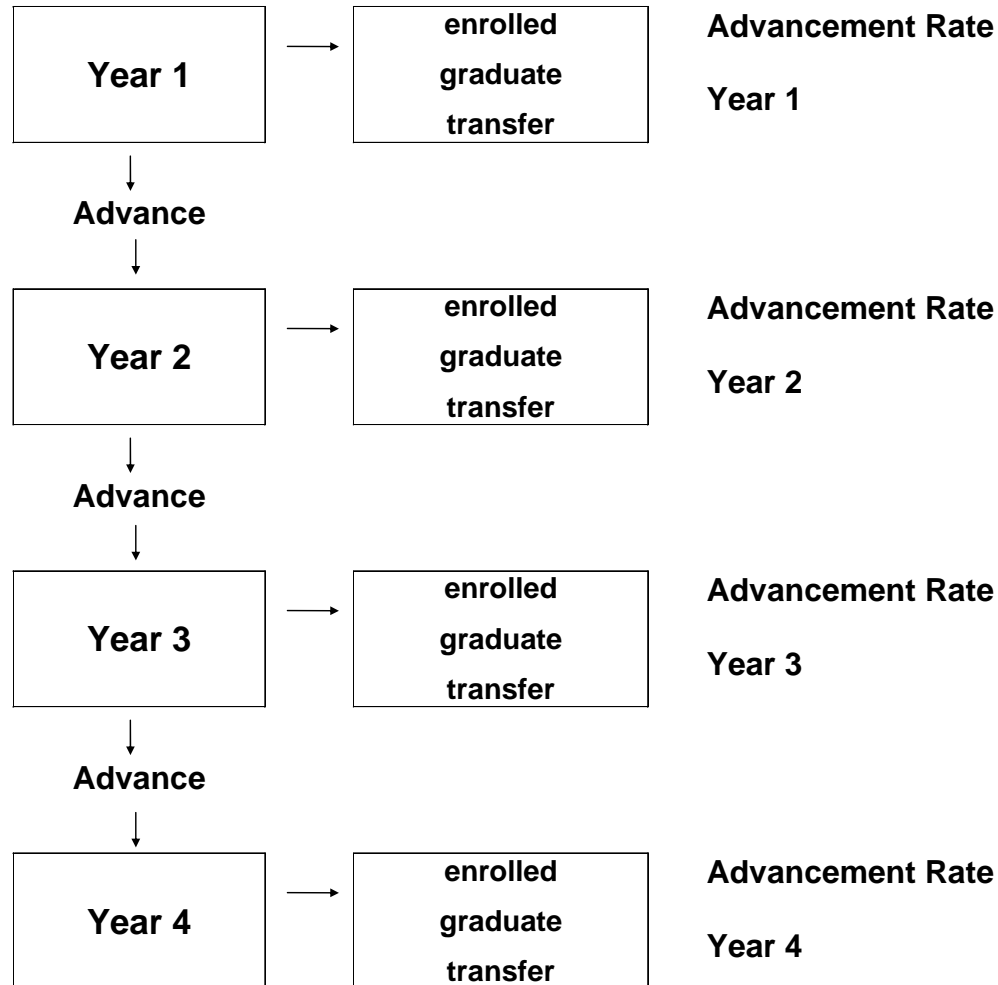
Year 1

enrolled
graduate
transfer

Advancement Rate

Year 1

Advance

Year 2

enrolled
graduate
transfer

Advancement Rate

Year 2

Advance

Year 3

enrolled
graduate
transfer

Advancement Rate

Year 3

Advance

Year 4

enrolled
graduate
transfer

Advancement Rate

Year 4